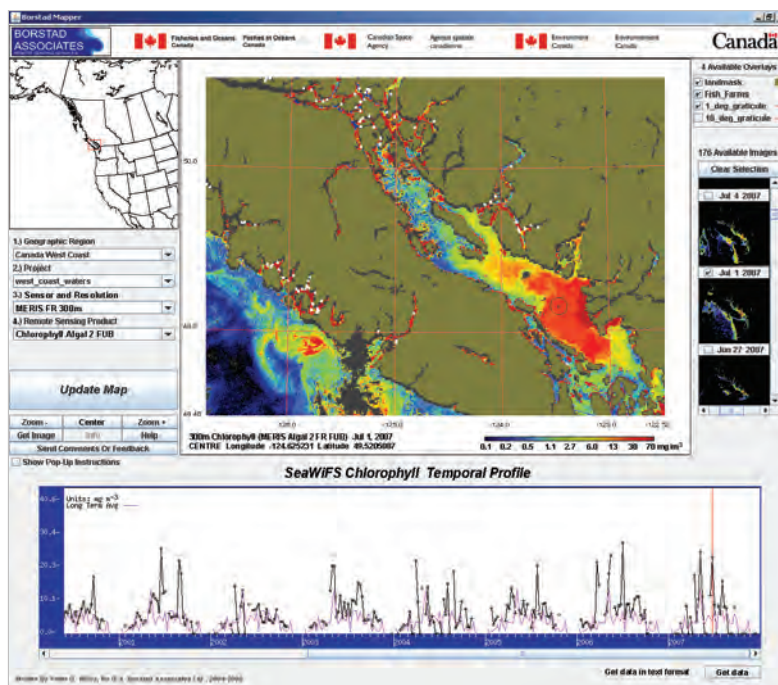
Borstad Mapper

BORSTAD ASSOCIATES

Fisheries and Oceans Canada
Pêches et Océans Canada

Canadian Space Agency
Agence spatiale canadienne

Environment Canada
Environnement Canada

Canada

1.) Geographic Region
Canada West Coast
2.) Project
west_coast_waters
3.) Sensor and Resolution
MERIS FR 300m
4.) Remote Sensing Product
Chlorophyll Algal 2 FUB

Update Map

Zoom -
Center
Zoom +
Get Image
Info
Help
Send Comments Or Feedback
Show Pop-Up Instructions

50.0
49.0
48.48
-126.0
-125.0
-124.0
-123.0
-122.50

300m Chlorophyll (MERIS Algal 2 FR FUB) Jul 1, 2007
CENTRE Longitude -124.625251 Latitude 49.5205087

0.1 0.2 0.5 1.1 2.7 6.0 13 30 70 mg/m$^3$

4 Available Overlays
landmask
Fish_Farms
1_deg_graticule
10_deg_graticule

176 Available Images
Clear Selection
Jul 4 2007
Jul 1 2007
Jun 27 2007

SeaWiFS Chlorophyll Temporal Profile

Units: mg m$^{-3}$
Long Term Avg

40.0
30.0
20.0
10.0
0.0

2001
2002
2003
2004
2005
2006
2007

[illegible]

Get data in text format
Get data